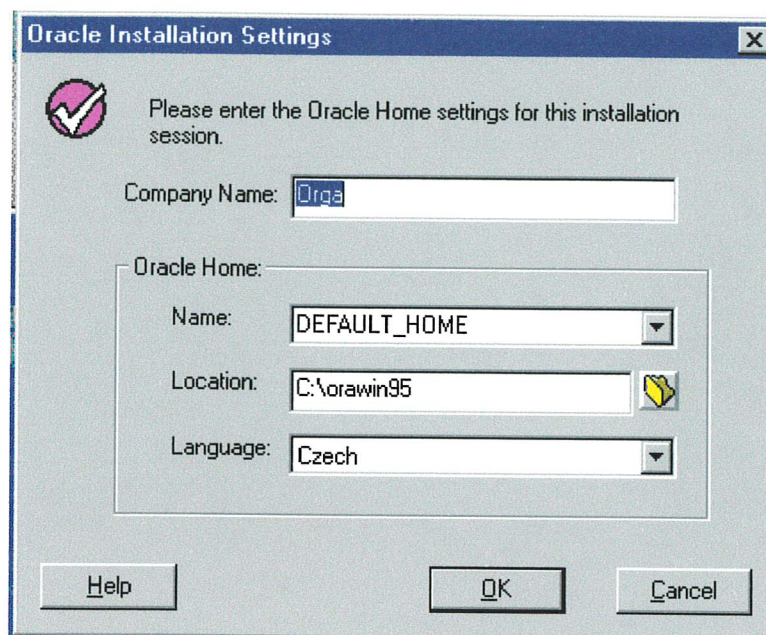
Oracle Installation Settings

Please enter the Oracle Home settings for this installation session.

Company Name: Orga

Oracle Home:

Name: DEFAULT_HOME

Location: C:\orawin95

Language: Czech

Help

OK

Cancel